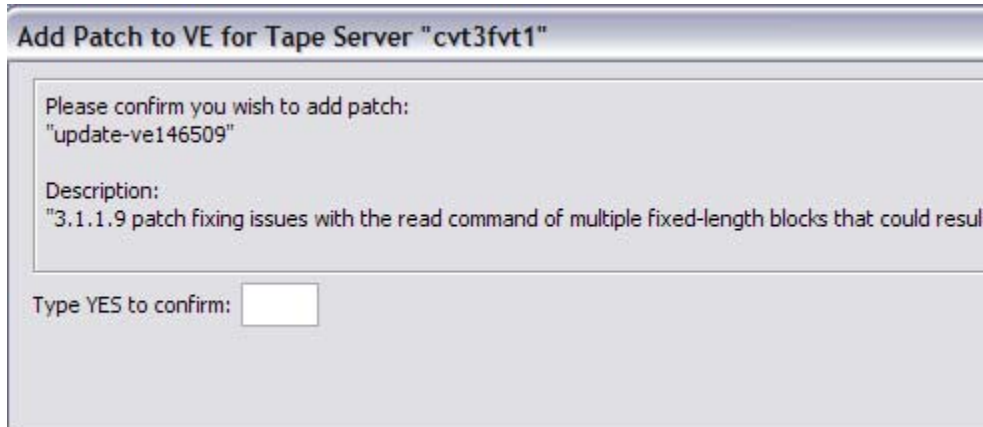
Add Patch to VE for Tape Server "cvt3fvt1"

Please confirm you wish to add patch:
"update-ve146509"

Description:
"3.1.1.9 patch fixing issues with the read command of multiple fixed-length blocks that could resul

Type YES to confirm: